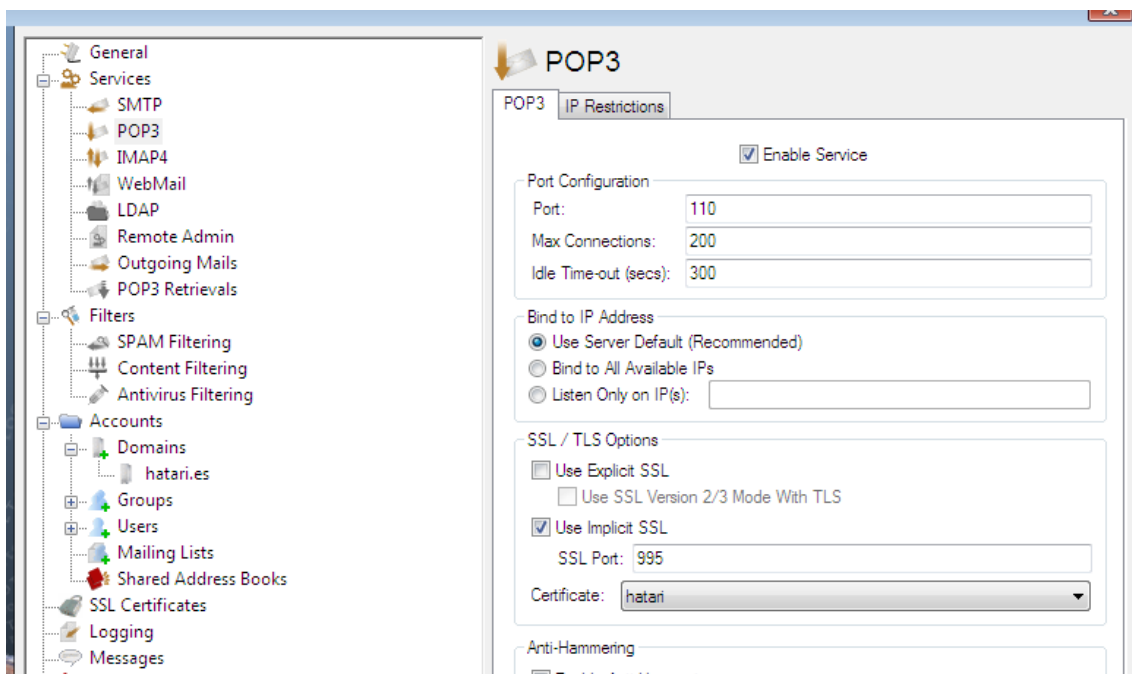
General
Services
SMTP
POP3
IMAP4
WebMail
LDAP
Remote Admin
Outgoing Mails
POP3 Retrievals
Filters
SPAM Filtering
Content Filtering
Antivirus Filtering
Accounts
Domains
hatari.es
Groups
Users
Mailing Lists
Shared Address Books
SSL Certificates
Logging
Messages

POP3

POP3 | IP Restrictions

Enable Service

Port Configuration
Port: 110
Max Connections: 200
Idle Time-out (secs): 300

Bind to IP Address
Use Server Default (Recommended)
Bind to All Available IPs
Listen Only on IP(s):

SSL / TLS Options
Use Explicit SSL
Use SSL Version 2/3 Mode With TLS
Use Implicit SSL
SSL Port: 995
Certificate: hatari

Anti-Hammering